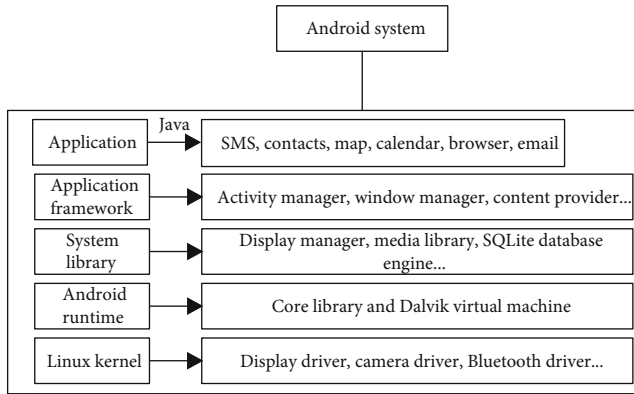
Android system

Application

Java

SMS, contacts, map, calendar, browser, email

Application framework

Activity manager, window manager, content provider...

System library

Display manager, media library, SQLite database engine...

Android runtime

Core library and Dalvik virtual machine

Linux kernel

Display driver, camera driver, Bluetooth driver...